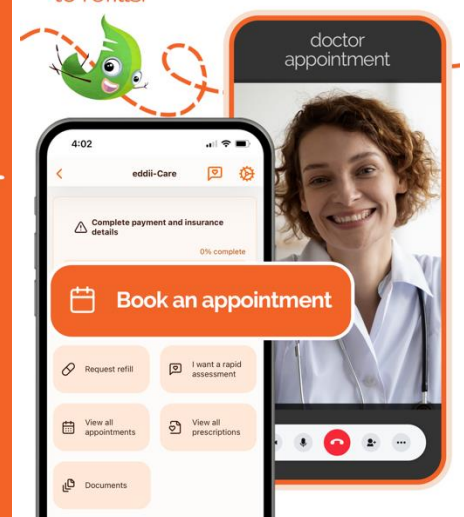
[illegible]

doctor appointment

4:02

eddii-Care

Complete payment and insurance details

0% complete

Book an appointment

Request refill

I want a rapid assessment

View all appointments

View all prescriptions

Documents